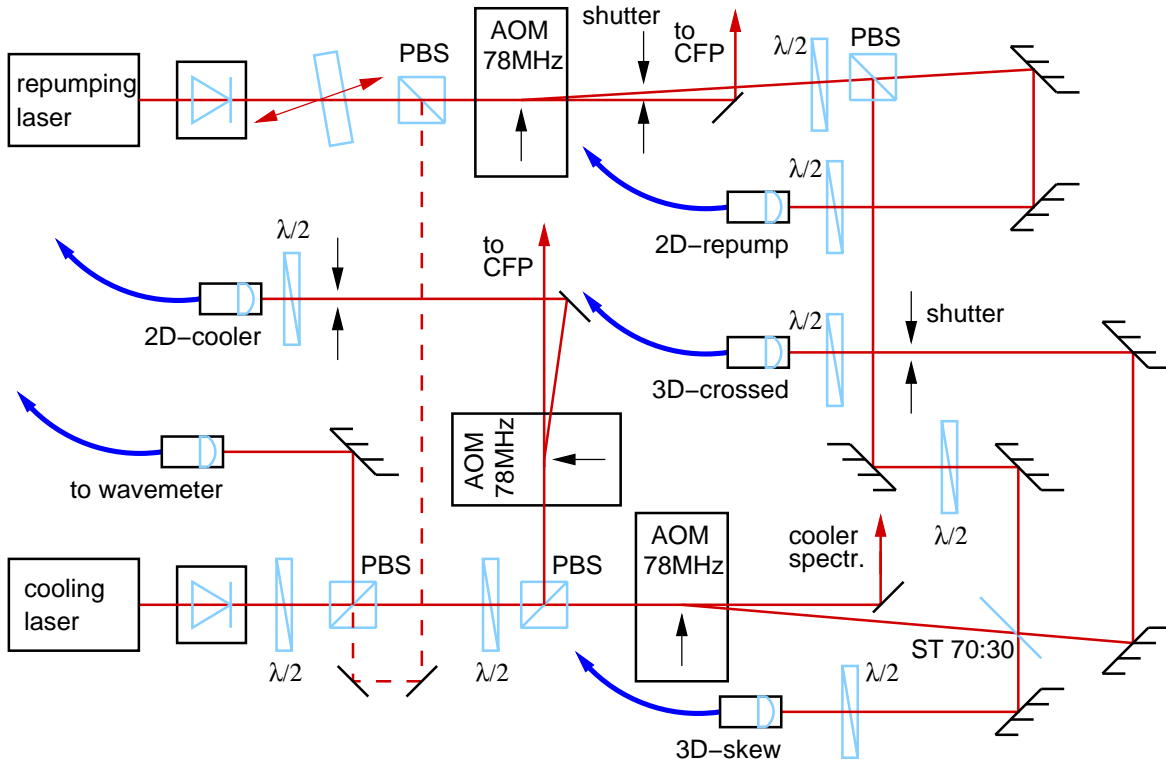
repumping laser

PBS

AOM 78MHz

shutter

to CFP

$\lambda/2$

PBS

$\lambda/2$

2D−repump

$\lambda/2$

to CFP

2D−cooler

$\lambda/2$

shutter

3D−crossed

AOM 78MHz

to wavemeter

$\lambda/2$

cooling laser

PBS

PBS

AOM 78MHz

cooler spectr.

$\lambda/2$

$\lambda/2$

$\lambda/2$

ST 70:30

$\lambda/2$

3D−skew